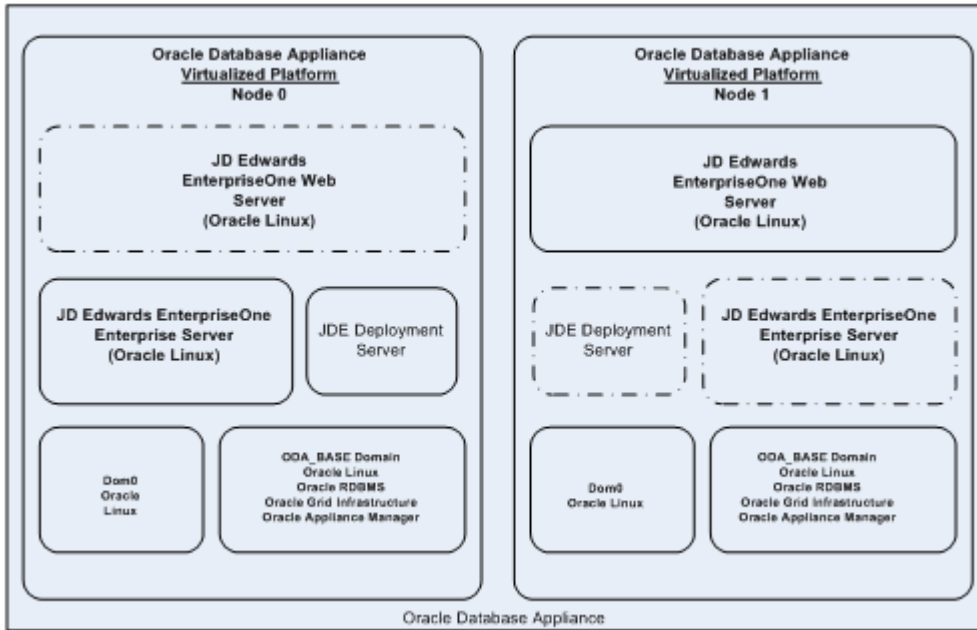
Oracle Database Appliance
Virtualized Platform
Node 0

JD Edwards EnterpriseOne Web Server (Oracle Linux)

JD Edwards EnterpriseOne Enterprise Server (Oracle Linux)

JDE Deployment Server

Dom0 Oracle Linux

ODA_BASE Domain
Oracle Linux
Oracle RDBMS
Oracle Grid Infrastructure
Oracle Appliance Manager

Oracle Database Appliance
Virtualized Platform
Node 1

JD Edwards EnterpriseOne Web Server (Oracle Linux)

JDE Deployment Server

JD Edwards EnterpriseOne Enterprise Server (Oracle Linux)

Dom0 Oracle Linux

ODA_BASE Domain
Oracle Linux
Oracle RDBMS
Oracle Grid Infrastructure
Oracle Appliance Manager

Oracle Database Appliance